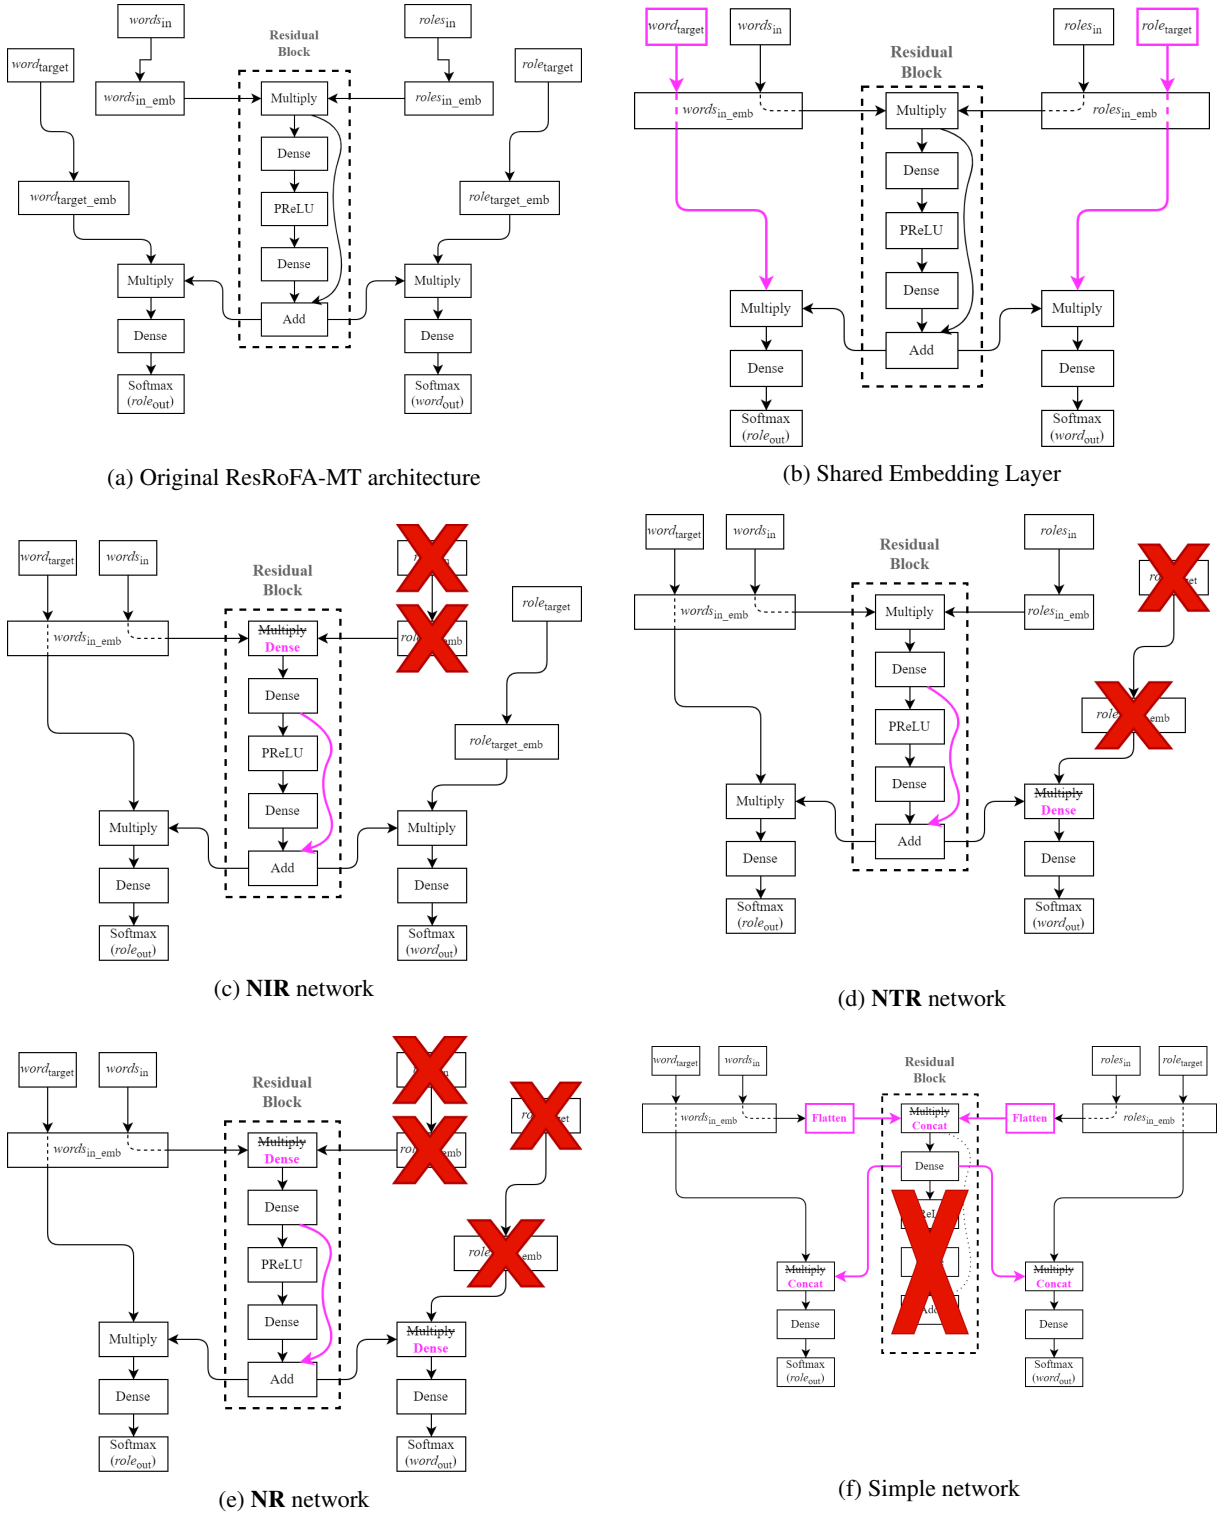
$words_{in}$ $roles_{in}$ Residual Block $word_{target}$ $role_{target}$ $words_{in\_emb}$ Multiply $roles_{in\_emb}$ Dense PReLU $word_{target\_emb}$ $role_{target\_emb}$ Dense Multiply Add Multiply Dense Dense Softmax ($role_{out}$) Softmax ($word_{out}$)

(a) Original ResRoFA-MT architecture

$word_{target}$ $words_{in}$ $roles_{in}$ $role_{target}$ Residual Block $words_{in\_emb}$ Multiply $roles_{in\_emb}$ Dense PReLU Dense Multiply Add Multiply Dense Dense Softmax ($role_{out}$) Softmax ($word_{out}$)

(b) Shared Embedding Layer

$word_{target}$ $words_{in}$ Residual Block $role_{target}$ $words_{in\_emb}$ Multiply Dense Dense PReLU $role_{target\_emb}$ Dense Multiply Add Multiply Dense Dense Softmax ($role_{out}$) Softmax ($word_{out}$)

(c) NIR network

$word_{target}$ $words_{in}$ Residual Block $roles_{in}$ $words_{in\_emb}$ Multiply $roles_{in\_emb}$ Dense PReLU Dense Multiply Add Multiply Dense Dense Dense Softmax ($role_{out}$) Softmax ($word_{out}$)

(d) NTR network

$word_{target}$ $words_{in}$ Residual Block $words_{in\_emb}$ Multiply Dense Dense PReLU Dense Multiply Add Multiply Dense Dense Dense Softmax ($role_{out}$) Softmax ($word_{out}$)

(e) NR network

$word_{target}$ $words_{in}$ Residual Block $roles_{in}$ $role_{target}$ $words_{in\_emb}$ Flatten Multiply Concat Flatten $roles_{in\_emb}$ Dense Multiply Concat Multiply Concat Dense Dense Softmax ($role_{out}$) Softmax ($word_{out}$)

(f) Simple network